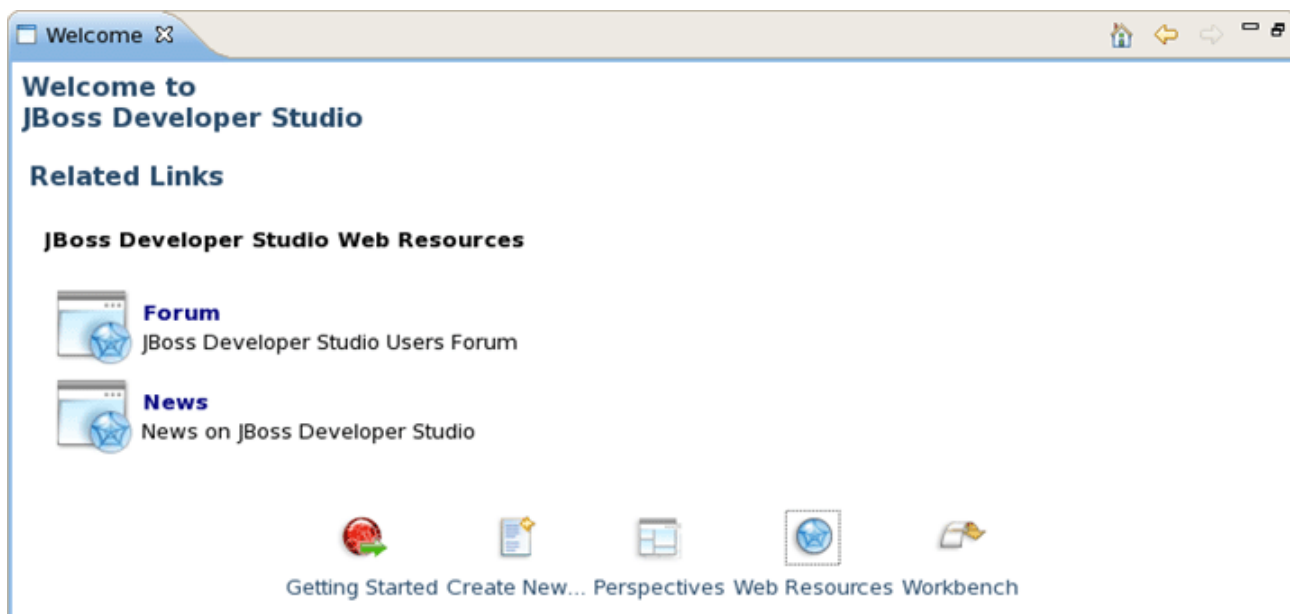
Welcome ☒

Welcome to
JBoss Developer Studio

Related Links

JBoss Developer Studio Web Resources

Forum
JBoss Developer Studio Users Forum

News
News on JBoss Developer Studio

Getting Started Create New... Perspectives Web Resources Workbench